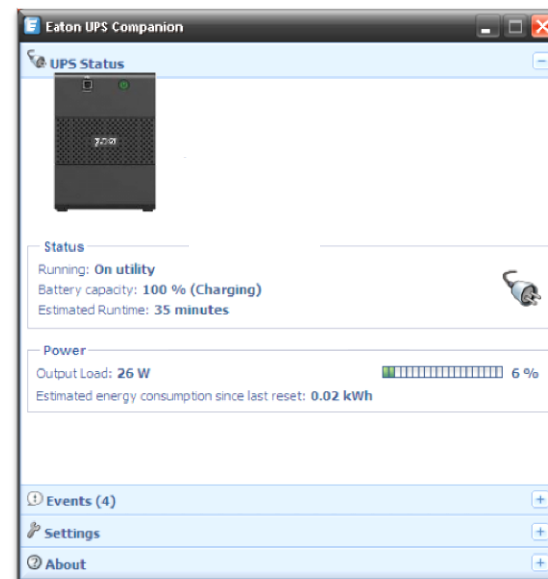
Eaton UPS Companion

UPS Status

Status

Running: On utility

Battery capacity: 100 % (Charging)

Estimated Runtime: 35 minutes

Power

Output Load: 26 W

6 %

Estimated energy consumption since last reset: 0.02 kWh

Events (4)

Settings

About